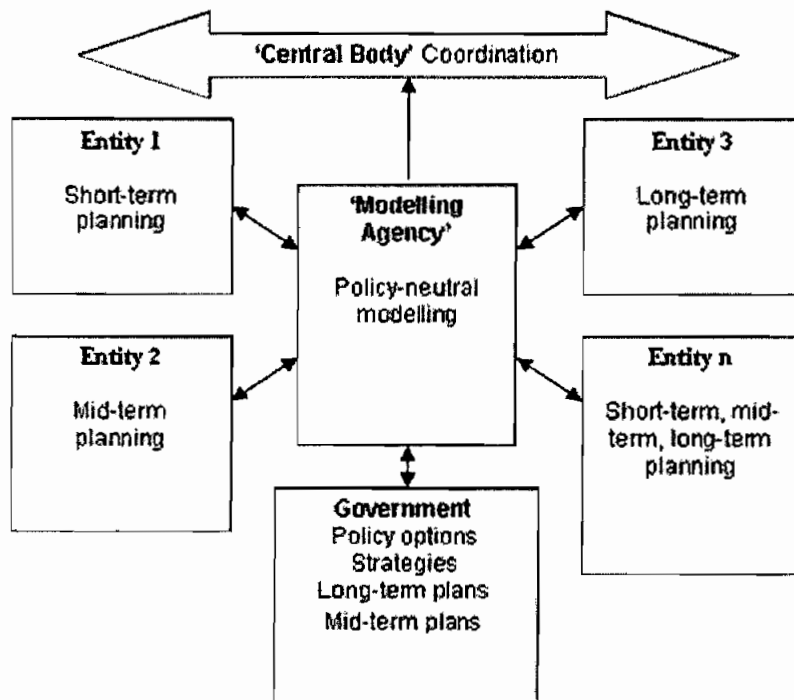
'Central Body' Coordination

Entity 1

Short-term planning

'Modelling Agency'

Policy-neutral modelling

Entity 3

Long-term planning

Entity 2

Mid-term planning

Entity n

Short-term, mid-term, long-term planning

Government
Policy options
Strategies
Long-term plans
Mid-term plans